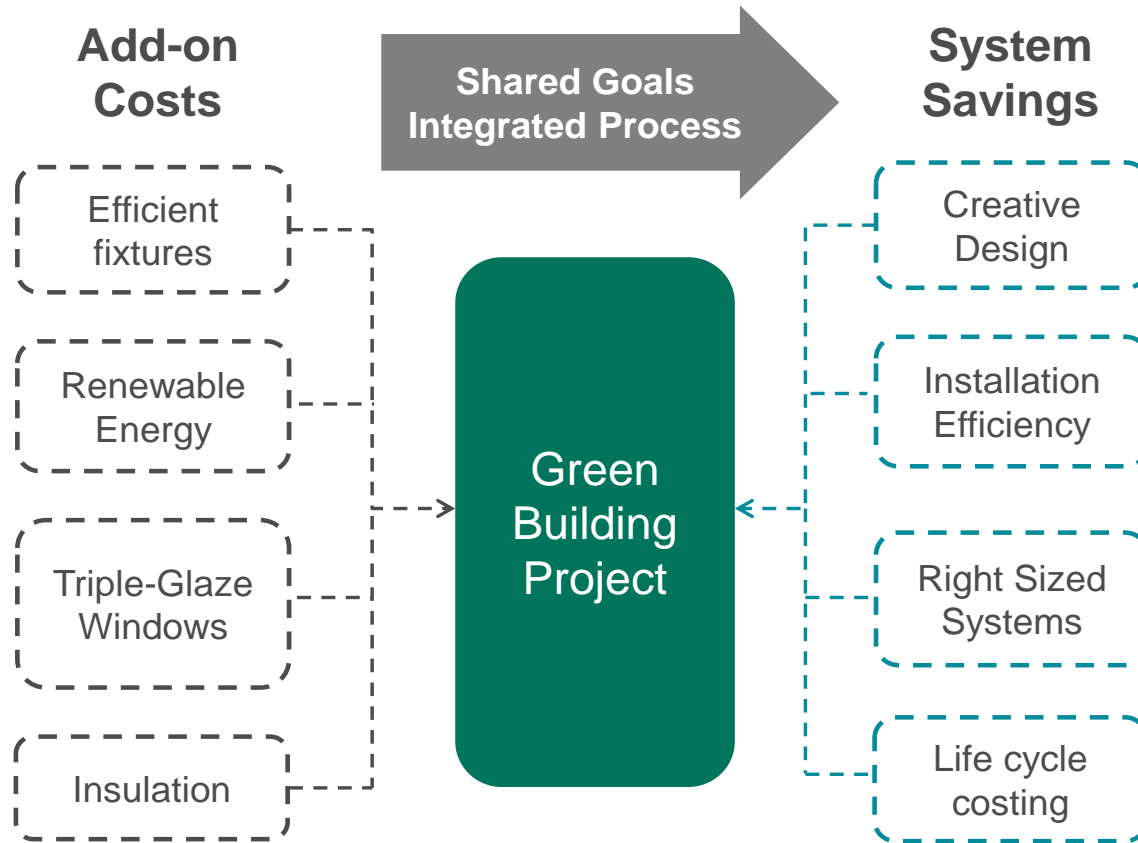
Add-on Costs

Shared Goals
Integrated Process

System Savings

Efficient fixtures

Renewable Energy

Triple-Glaze Windows

Insulation

Green Building Project

Creative Design

Installation Efficiency

Right Sized Systems

Life cycle costing